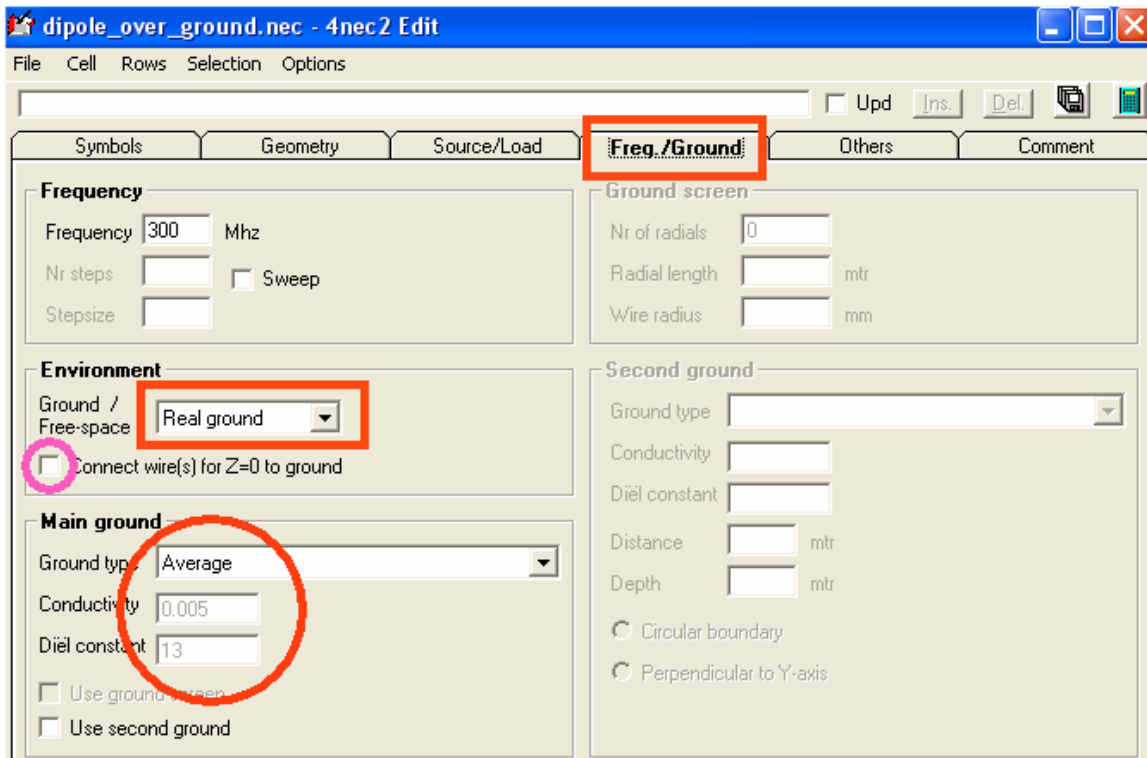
dipole_over_ground.nec - 4nec2 Edit

File Cell Rows Selection Options

Upd Ins. Del.

Symbols Geometry Source/Load Freq./Ground Others Comment

Frequency
Frequency 300 Mhz
Nr steps Sweep
Stepsize

Environment
Ground / Free-space Real ground
Connect wire(s) for Z=0 to ground

Main ground
Ground type Average
Conductivity 0.005
Diël constant 13
Use ground screen
Use second ground

Ground screen
Nr of radials 0
Radial length mtr
Wire radius mm

Second ground
Ground type
Conductivity
Diël constant
Distance mtr
Depth mtr
Circular boundary
Perpendicular to Y-axis